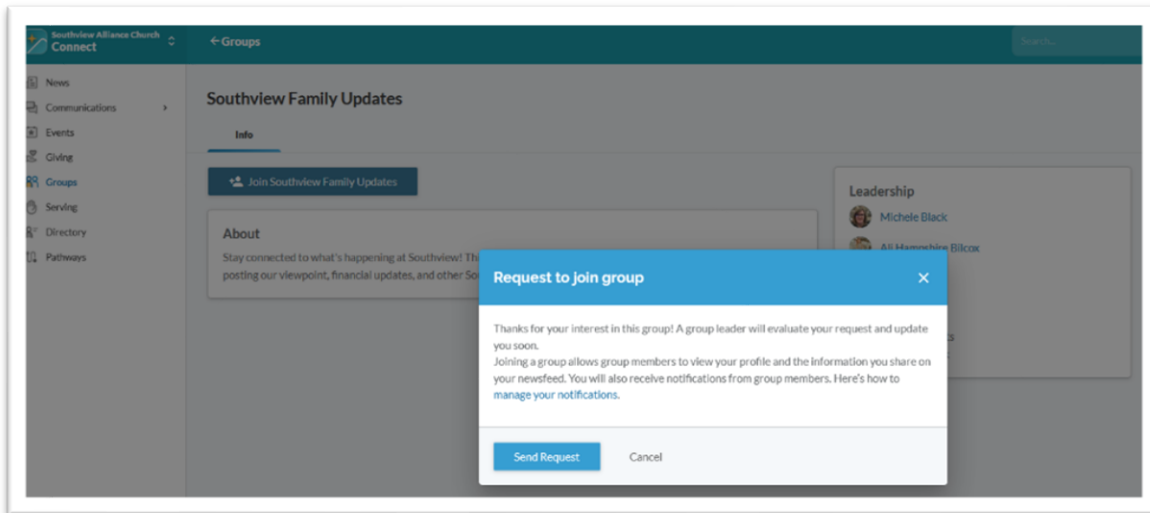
Southview Alliance Church
Connect

← Groups

Search...

News
Communications
Events
Giving
Groups
Serving
Directory
Pathways

Southview Family Updates

Info

Join Southview Family Updates

About

Stay connected to what's happening at Southview! Thi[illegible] posting our viewpoint, financial updates, and other So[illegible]

Leadership

Michele Black

Ali Hampshire Bilcox

Request to join group

Thanks for your interest in this group! A group leader will evaluate your request and update you soon.
Joining a group allows group members to view your profile and the information you share on your newsfeed. You will also receive notifications from group members. Here's how to manage your notifications.

Send Request

Cancel